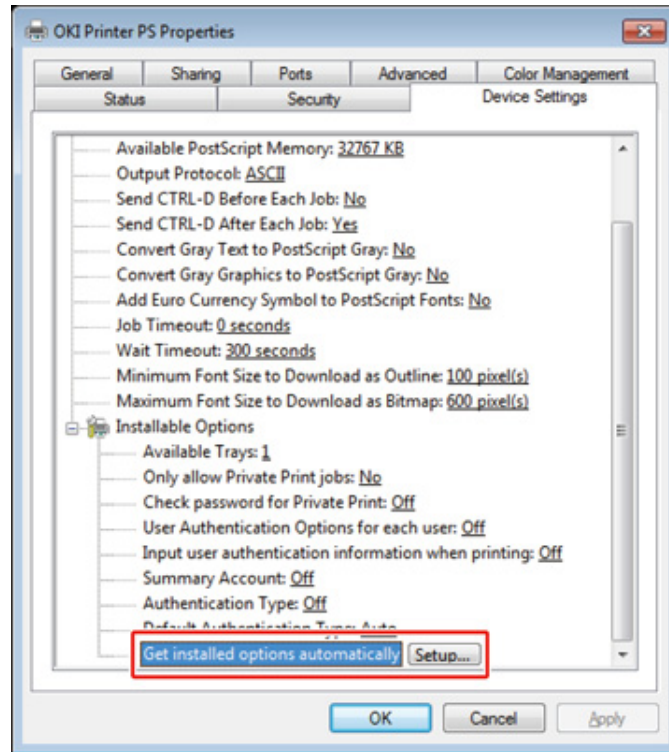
OKI Printer PS Properties

General | Sharing | Ports | Advanced | Color Management
Status | Security | Device Settings

Available PostScript Memory: 32767 KB
Output Protocol: ASCII
Send CTRL-D Before Each Job: No
Send CTRL-D After Each Job: Yes
Convert Gray Text to PostScript Gray: No
Convert Gray Graphics to PostScript Gray: No
Add Euro Currency Symbol to PostScript Fonts: No
Job Timeout: 0 seconds
Wait Timeout: 300 seconds
Minimum Font Size to Download as Outline: 100 pixel(s)
Maximum Font Size to Download as Bitmap: 600 pixel(s)
Installable Options
Available Trays: 1
Only allow Private Print jobs: No
Check password for Private Print: Off
User Authentication Options for each user: Off
Input user authentication information when printing: Off
Summary Account: Off
Authentication Type: Off
Default Authentication Type: Auto
Get installed options automatically Setup...

OK Cancel Apply